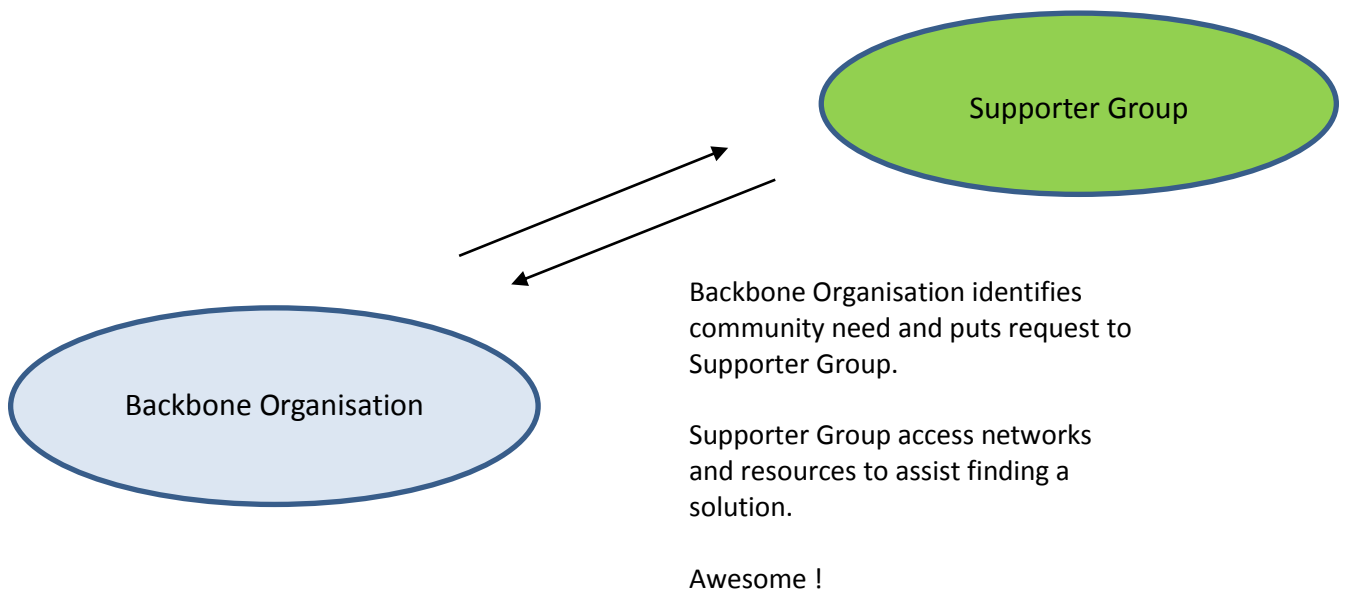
Supporter Group

Backbone Organisation

Backbone Organisation identifies community need and puts request to Supporter Group.

Supporter Group access networks and resources to assist finding a solution.

Awesome !